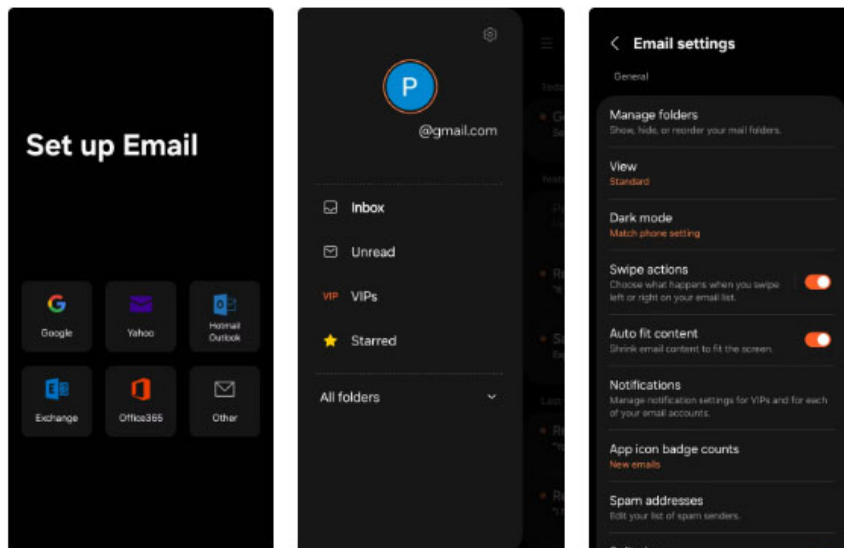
Set up Email

Google
Yahoo
Hotmail Outlook
Exchange
Office365
Other

P
@gmail.com

Inbox
Unread
VIP VIPs
Starred
All folders

Email settings
General

Manage folders
Show, hide, or reorder your mail folders.

View
Standard

Dark mode
Match phone setting

Swipe actions
Choose what happens when you swipe left or right on your email list.

Auto fit content
Shrink email content to fit the screen.

Notifications
Manage notification settings for VIPs and for each of your email accounts.

App icon badge counts
New emails

Spam addresses
Edit your list of spam senders.